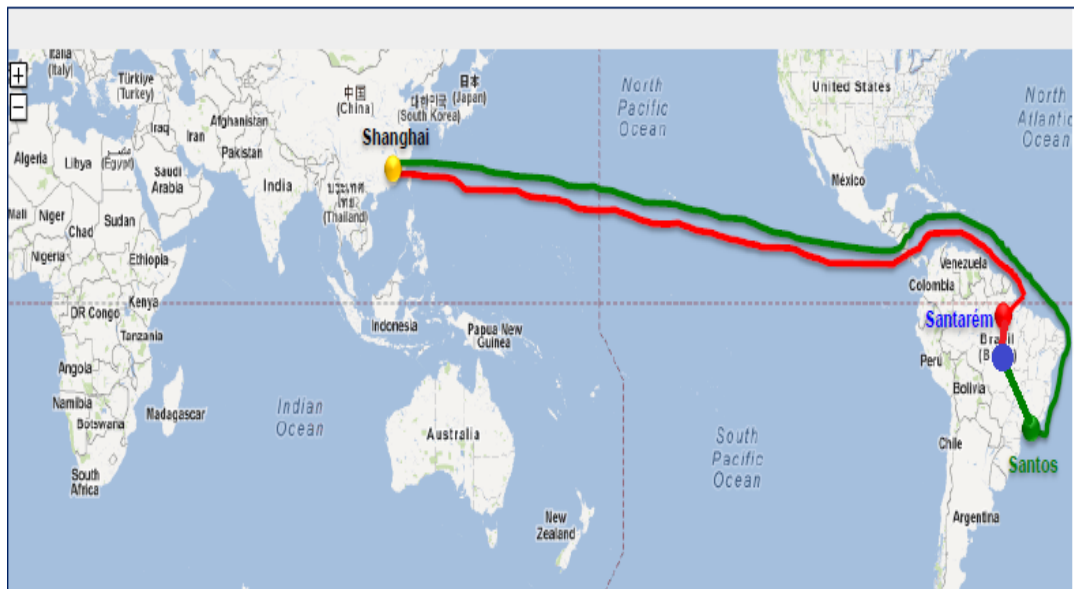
+
−
Italia (Italy)
Türkiye (Turkey)
Iraq
Iran
Afghanistan
Pakistan
中国 (China)
대한민국 (South Korea)
日本 (Japan)
Shanghai
Algeria
Libya
Egypt
Saudi Arabia
India
ประเทศไทย (Thailand)
Mali
Niger
Chad
Sudan
Nigeria
Ethiopia
Kenya
DR Congo
Tanzania
Angola
Namibia
Botswana
South Africa
Madagascar
Indian Ocean
Indonesia
Papua New Guinea
Australia
New Zealand
North Pacific Ocean
South Pacific Ocean
United States
México
North Atlantic Ocean
Venezuela
Colombia
Santarém
Brasil (Brazil)
Peru
Bolivia
Chile
Argentina
Santos